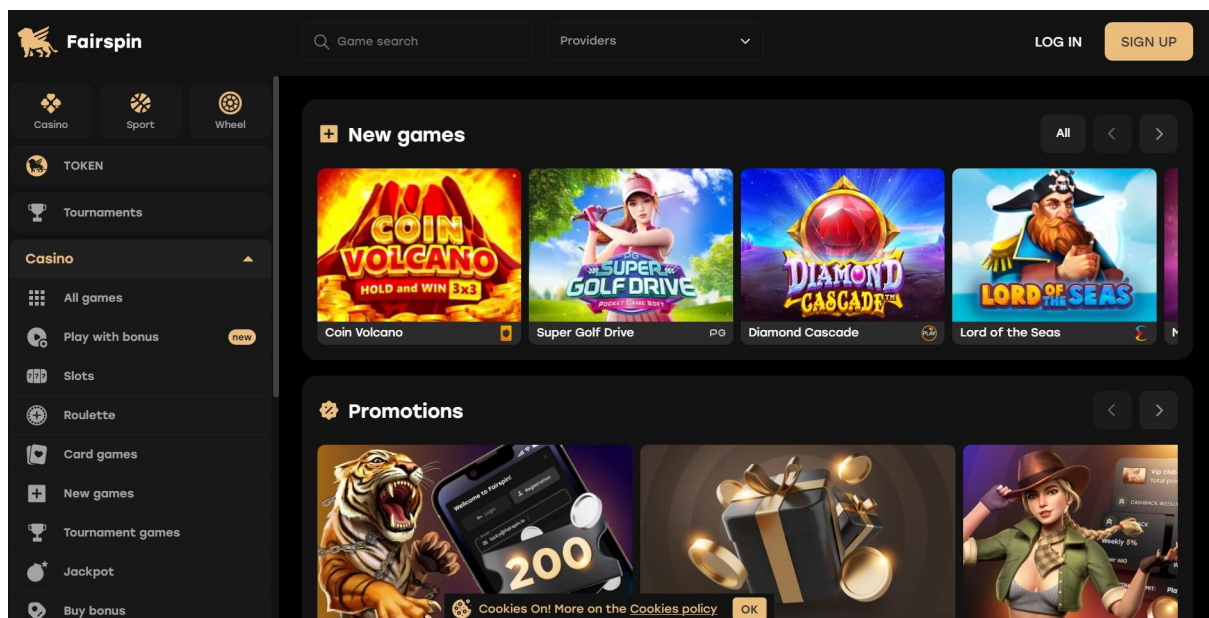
Fairspin

Game search

Providers

LOG IN

SIGN UP

Casino

Sport

Wheel

TOKEN

Tournaments

Casino

All games

Play with bonus

new

Slots

Roulette

Card games

New games

Tournament games

Jackpot

Buy bonus

New games

All

COIN VOLCANO HOLD and WIN 3x3

Coin Volcano

PG SUPER GOLF DRIVE POCKET GAMES SOFT

Super Golf Drive

PG

DIAMOND CASCADE

Diamond Cascade

LORD OF THE SEAS

Lord of the Seas

Promotions

Welcome to Fairspin!

200

Vip club

Weekly 5%

Cookies On! More on the Cookies policy

OK